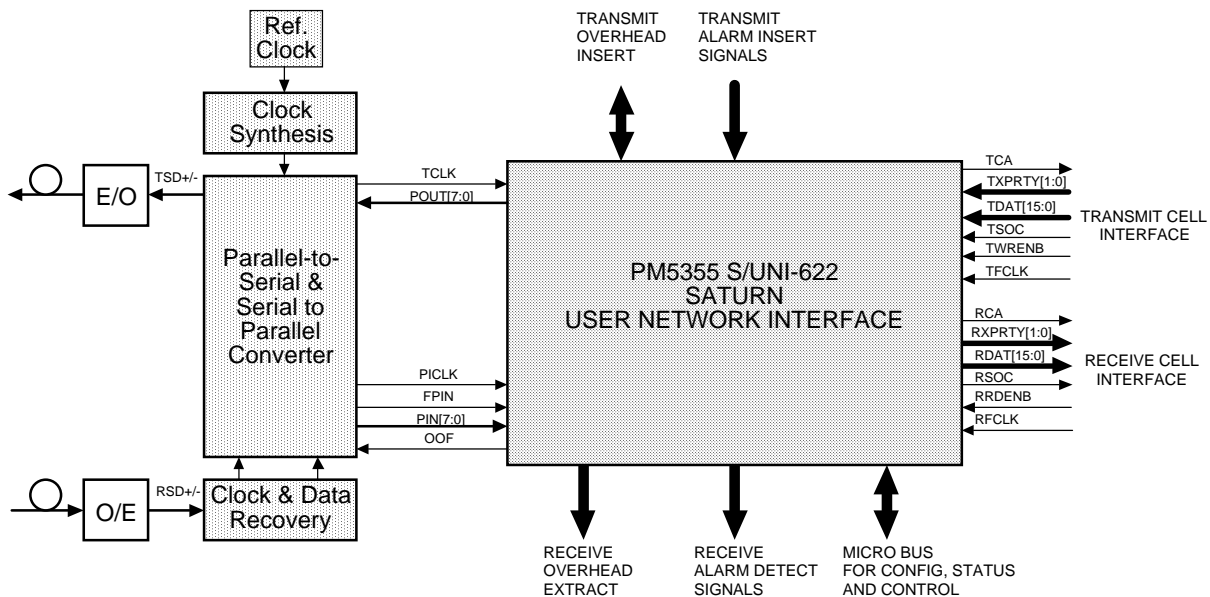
Ref. Clock

Clock Synthesis

TRANSMIT OVERHEAD INSERT

TRANSMIT ALARM INSERT SIGNALS

E/O

TSD+/-

TCLK

POUT[7:0]

Parallel-to-Serial & Serial to Parallel Converter

PM5355 S/UNI-622 SATURN USER NETWORK INTERFACE

TCA

TXPRTY[1:0]

TDAT[15:0]

TSOC

TWRENB

TFCLK

TRANSMIT CELL INTERFACE

RCA

RXPRTY[1:0]

RDAT[15:0]

RSOC

RRDENB

RFCLK

RECEIVE CELL INTERFACE

PICLK

FPIN

PIN[7:0]

OOF

O/E

RSD+/-

Clock & Data Recovery

RECEIVE OVERHEAD EXTRACT

RECEIVE ALARM DETECT SIGNALS

MICRO BUS FOR CONFIG, STATUS AND CONTROL